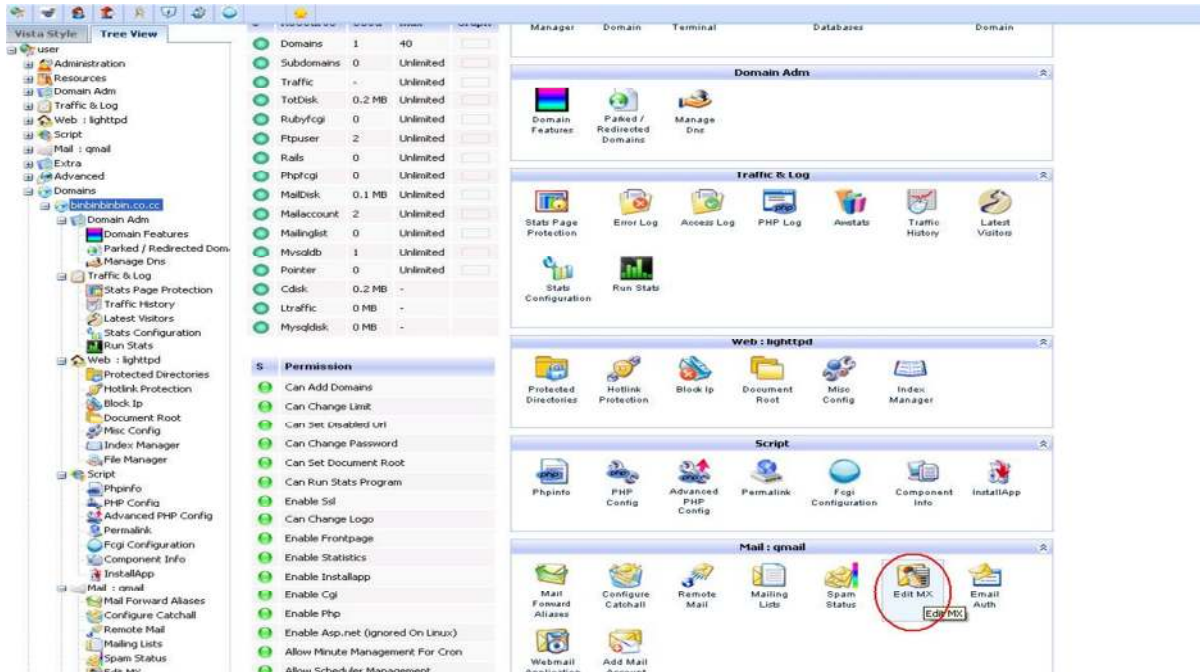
Vista Style Tree View

user
Administration
Resources
Domain Adm
Traffic & Log
Web : lighttpd
Script
Mail : qmail
Extra
Advanced
Domains
binbinbinbin.co.cc
Domain Adm
Domain Features
Parked / Redirected Dom
Manage Dns
Traffic & Log
Stats Page Protection
Traffic History
Latest Visitors
Stats Configuration
Run Stats
Web : lighttpd
Protected Directories
Hotlink Protection
Block Ip
Document Root
Misc Config
Index Manager
File Manager
Script
Phpinfo
PHP Config
Advanced PHP Config
Permalink
Fcgi Configuration
Component Info
InstallApp
Mail : qmail
Mail Forward Aliases
Configure Catchall
Remote Mail
Mailing Lists
Spam Status

| | | | |
|---|---|---|---|
| | Domains | 1 | 40 |
| | Subdomains | 0 | Unlimited |
| | Traffic | - | Unlimited |
| | TotDisk | 0.2 MB | Unlimited |
| | Rubyfcgi | 0 | Unlimited |
| | Ftpuser | 2 | Unlimited |
| | Rails | 0 | Unlimited |
| | Phpfcgi | 0 | Unlimited |
| | MailDisk | 0.1 MB | Unlimited |
| | Mailaccount | 2 | Unlimited |
| | Mailinglist | 0 | Unlimited |
| | Mysqldb | 1 | Unlimited |
| | Pointer | 0 | Unlimited |
| | Cdisk | 0.2 MB | - |
| | Ltraffic | 0 MB | - |
| | Mysqldisk | 0 MB | - |

S Permission
Can Add Domains
Can Change Limit
Can Set Disabled Url
Can Change Password
Can Set Document Root
Can Run Stats Program
Enable Ssl
Can Change Logo
Enable Frontpage
Enable Statistics
Enable Installapp
Enable Cgi
Enable Php
Enable Asp.net (ignored On Linux)
Allow Minute Management For Cron
Allow Scheduler Management

Manager Domain Terminal Databases Domain

Domain Adm
Domain Features
Parked / Redirected Domains
Manage Dns

Traffic & Log
Stats Page Protection
Error Log
Access Log
PHP Log
Awstats
Traffic History
Latest Visitors
Stats Configuration
Run Stats

Web : lighttpd
Protected Directories
Hotlink Protection
Block Ip
Document Root
Misc Config
Index Manager

Script
Phpinfo
PHP Config
Advanced PHP Config
Permalink
Fcgi Configuration
Component Info
InstallApp

Mail : qmail
Mail Forward Aliases
Configure Catchall
Remote Mail
Mailing Lists
Spam Status
Edit MX
Edit MX
Email Auth
Webmail
Add Mail